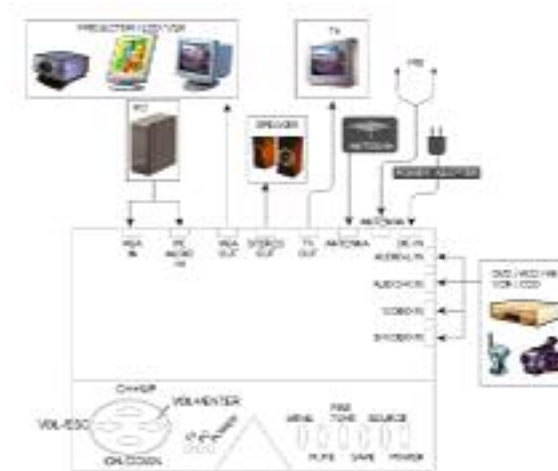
PROJECTOR / LCD / VGA

TV

PC

SPEAKER

ANTENNA

POWER ADAPTOR

VGA IN

PC AUDIO IN

VGA OUT

STEREO OUT

TV OUT

ANTENNA

DC IN

AUDIO L/R IN

AUDIO 2 L/R IN

VIDEO IN

S-VIDEO IN

DVD / VCD / VHS / VCR / CCD

CH+/UP

VOL+/ENTER

VOL-/ESC

CH-/DOWN

MENU

FINE TUNE

SOURCE

MUTE

SAVE

POWER